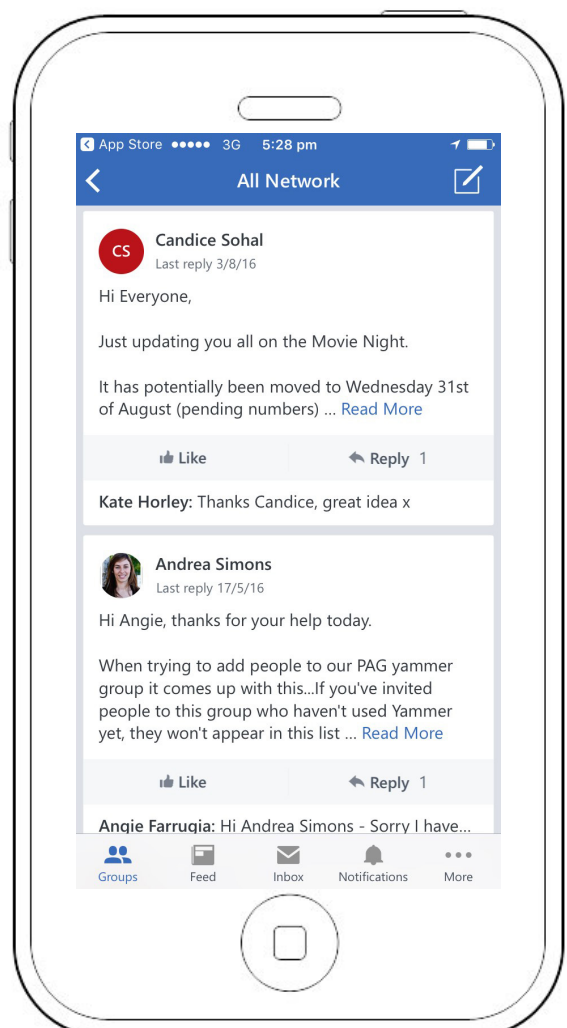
App Store ●●●●● 3G 5:28 pm

All Network

CS
Candice Sohal
Last reply 3/8/16

Hi Everyone,

Just updating you all on the Movie Night.

It has potentially been moved to Wednesday 31st of August (pending numbers) ... Read More

Like
Reply 1

Kate Horley: Thanks Candice, great idea x

Andrea Simons
Last reply 17/5/16

Hi Angie, thanks for your help today.

When trying to add people to our PAG yammer group it comes up with this...If you've invited people to this group who haven't used Yammer yet, they won't appear in this list ... Read More

Like
Reply 1

Angie Farrugia: Hi Andrea Simons - Sorry I have...

Groups
Feed
Inbox
Notifications
More